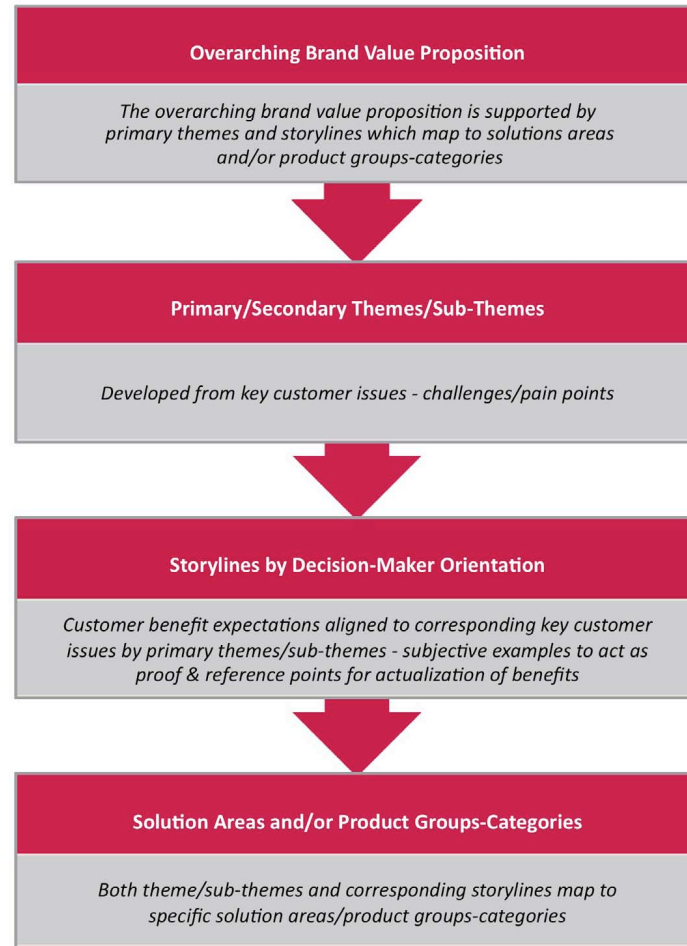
Overarching Brand Value Proposition

The overarching brand value proposition is supported by primary themes and storylines which map to solutions areas and/or product groups-categories

Primary/Secondary Themes/Sub-Themes

Developed from key customer issues - challenges/pain points

Storylines by Decision-Maker Orientation

Customer benefit expectations aligned to corresponding key customer issues by primary themes/sub-themes - subjective examples to act as proof & reference points for actualization of benefits

Solution Areas and/or Product Groups-Categories

Both theme/sub-themes and corresponding storylines map to specific solution areas/product groups-categories